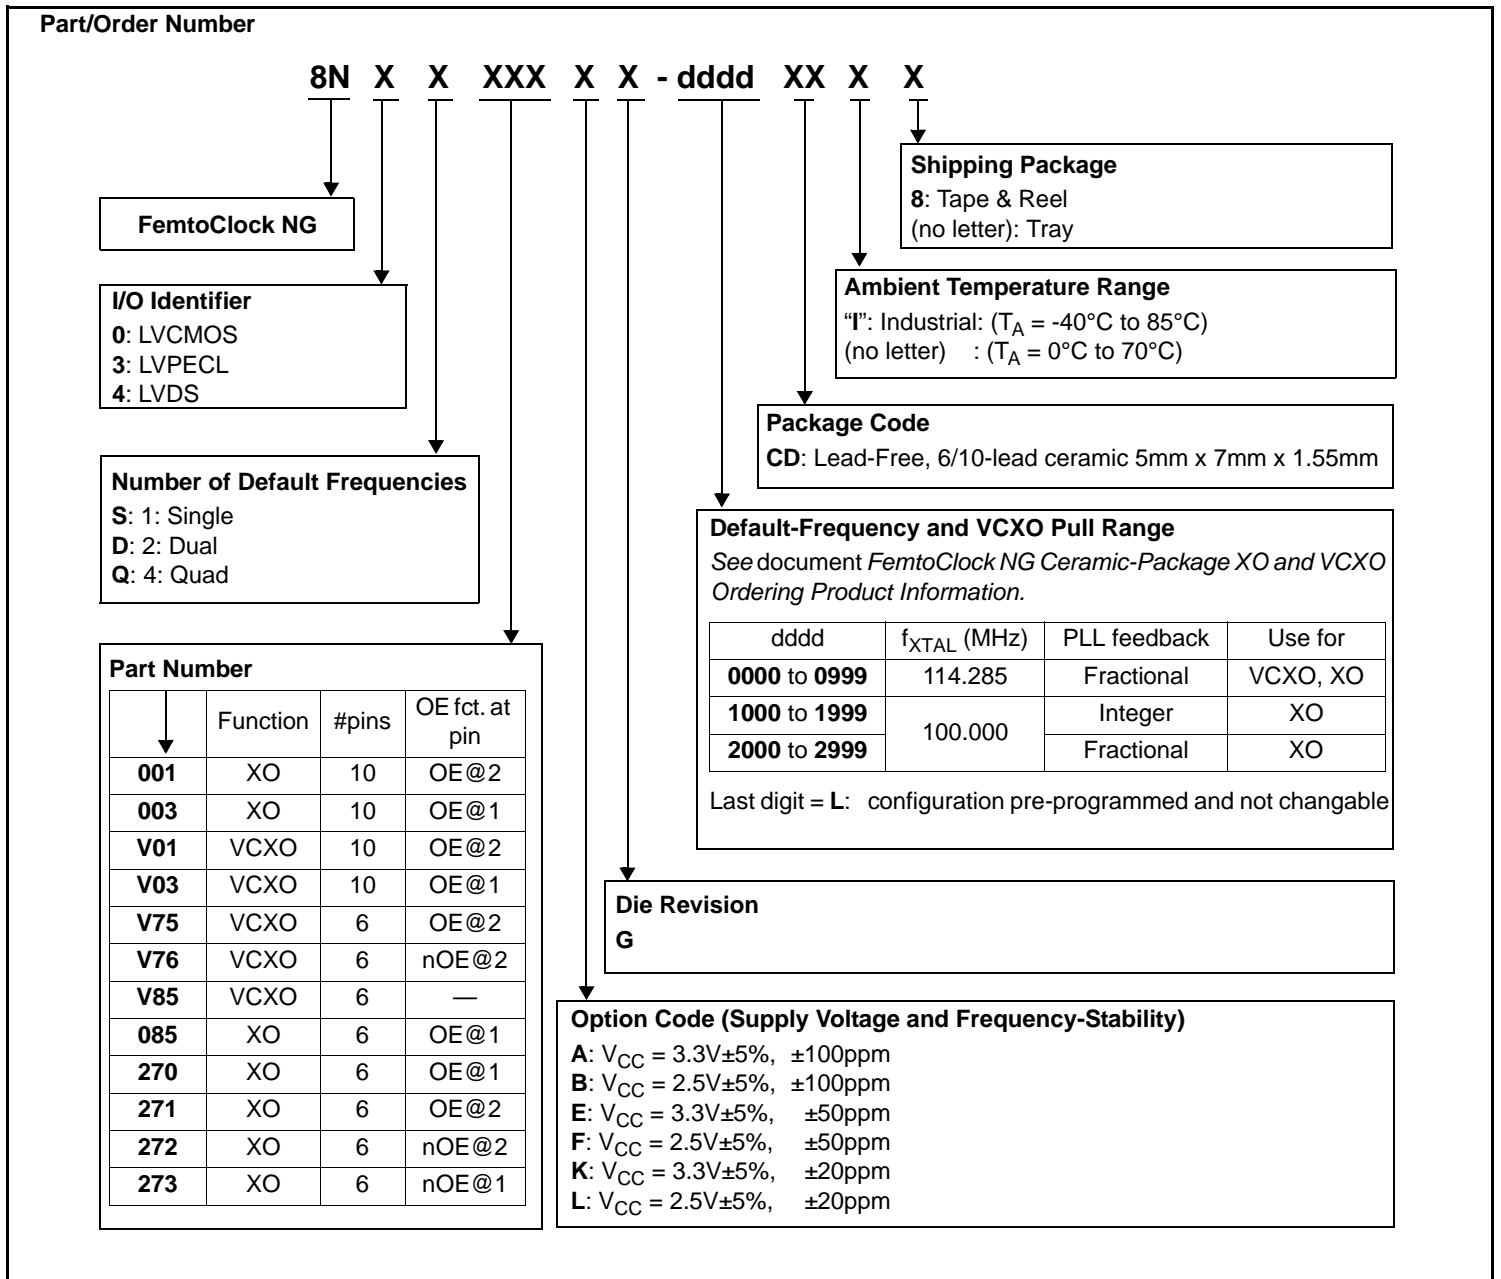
Part/Order Number

8N X X XXX X X - dddd XX X X

Shipping Package
8: Tape & Reel
(no letter): Tray

FemtoClock NG

Ambient Temperature Range
"I": Industrial: ($T_A$ = -40°C to 85°C)
(no letter) : ($T_A$ = 0°C to 70°C)

I/O Identifier
0: LVCMOS
3: LVPECL
4: LVDS

Package Code
CD: Lead-Free, 6/10-lead ceramic 5mm x 7mm x 1.55mm

Number of Default Frequencies
S: 1: Single
D: 2: Dual
Q: 4: Quad

Default-Frequency and VCXO Pull Range
See document FemtoClock NG Ceramic-Package XO and VCXO Ordering Product Information.

| dddd | $f_{XTAL}$ (MHz) | PLL feedback | Use for |
|---|---|---|---|
| 0000 to 0999 | 114.285 | Fractional | VCXO, XO |
| 1000 to 1999 | 100.000 | Integer | XO |
| 2000 to 2999 | | Fractional | XO |

Last digit = L: configuration pre-programmed and not changable

Part Number

| | Function | #pins | OE fct. at pin |
|---|---|---|---|
| 001 | XO | 10 | OE@2 |
| 003 | XO | 10 | OE@1 |
| V01 | VCXO | 10 | OE@2 |
| V03 | VCXO | 10 | OE@1 |
| V75 | VCXO | 6 | OE@2 |
| V76 | VCXO | 6 | nOE@2 |
| V85 | VCXO | 6 | — |
| 085 | XO | 6 | OE@1 |
| 270 | XO | 6 | OE@1 |
| 271 | XO | 6 | OE@2 |
| 272 | XO | 6 | nOE@2 |
| 273 | XO | 6 | nOE@1 |

Die Revision
G

Option Code (Supply Voltage and Frequency-Stability)
A: $V_{CC}$ = 3.3V±5%, ±100ppm
B: $V_{CC}$ = 2.5V±5%, ±100ppm
E: $V_{CC}$ = 3.3V±5%, ±50ppm
F: $V_{CC}$ = 2.5V±5%, ±50ppm
K: $V_{CC}$ = 3.3V±5%, ±20ppm
L: $V_{CC}$ = 2.5V±5%, ±20ppm